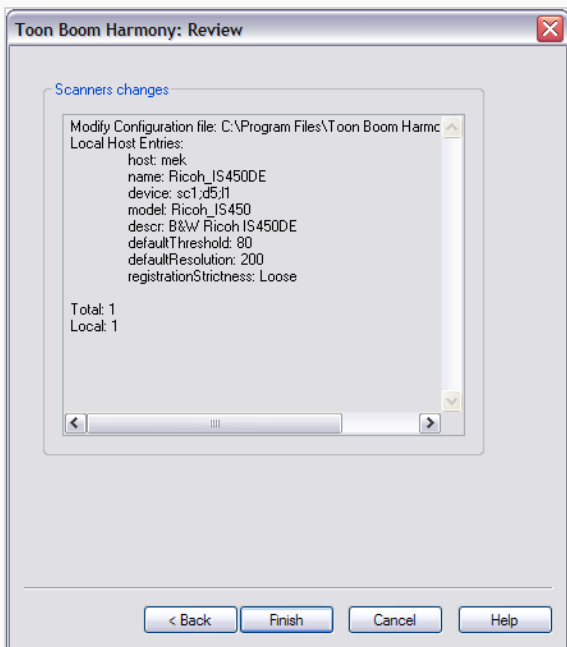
Toon Boom Harmony: Review

Scanners changes

Modify Configuration file: C:\Program Files\Toon Boom Harmc
Local Host Entries:
host: mek
name: Ricoh_IS450DE
device: sc1;d5;l1
model: Ricoh_IS450
descr: B&W Ricoh IS450DE
defaultThreshold: 80
defaultResolution: 200
registrationStrictness: Loose

Total: 1
Local: 1

< Back
Finish
Cancel
Help